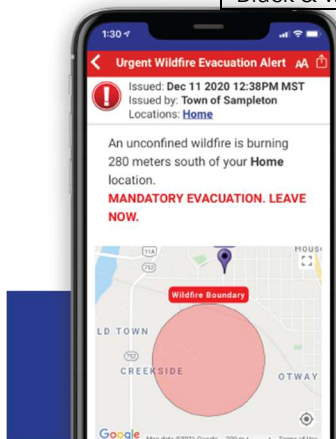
Black &

1:30

Urgent Wildfire Evacuation Alert AA

Issued: Dec 11 2020 12:38PM MST
Issued by: Town of Sampleton
Locations: Home

An unconfined wildfire is burning 280 meters south of your Home location.

MANDATORY EVACUATION. LEAVE NOW.

11A

752

HOUS

Wildfire Boundary

LD TOWN

752

CREEKSIDE

OTWAY

Google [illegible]